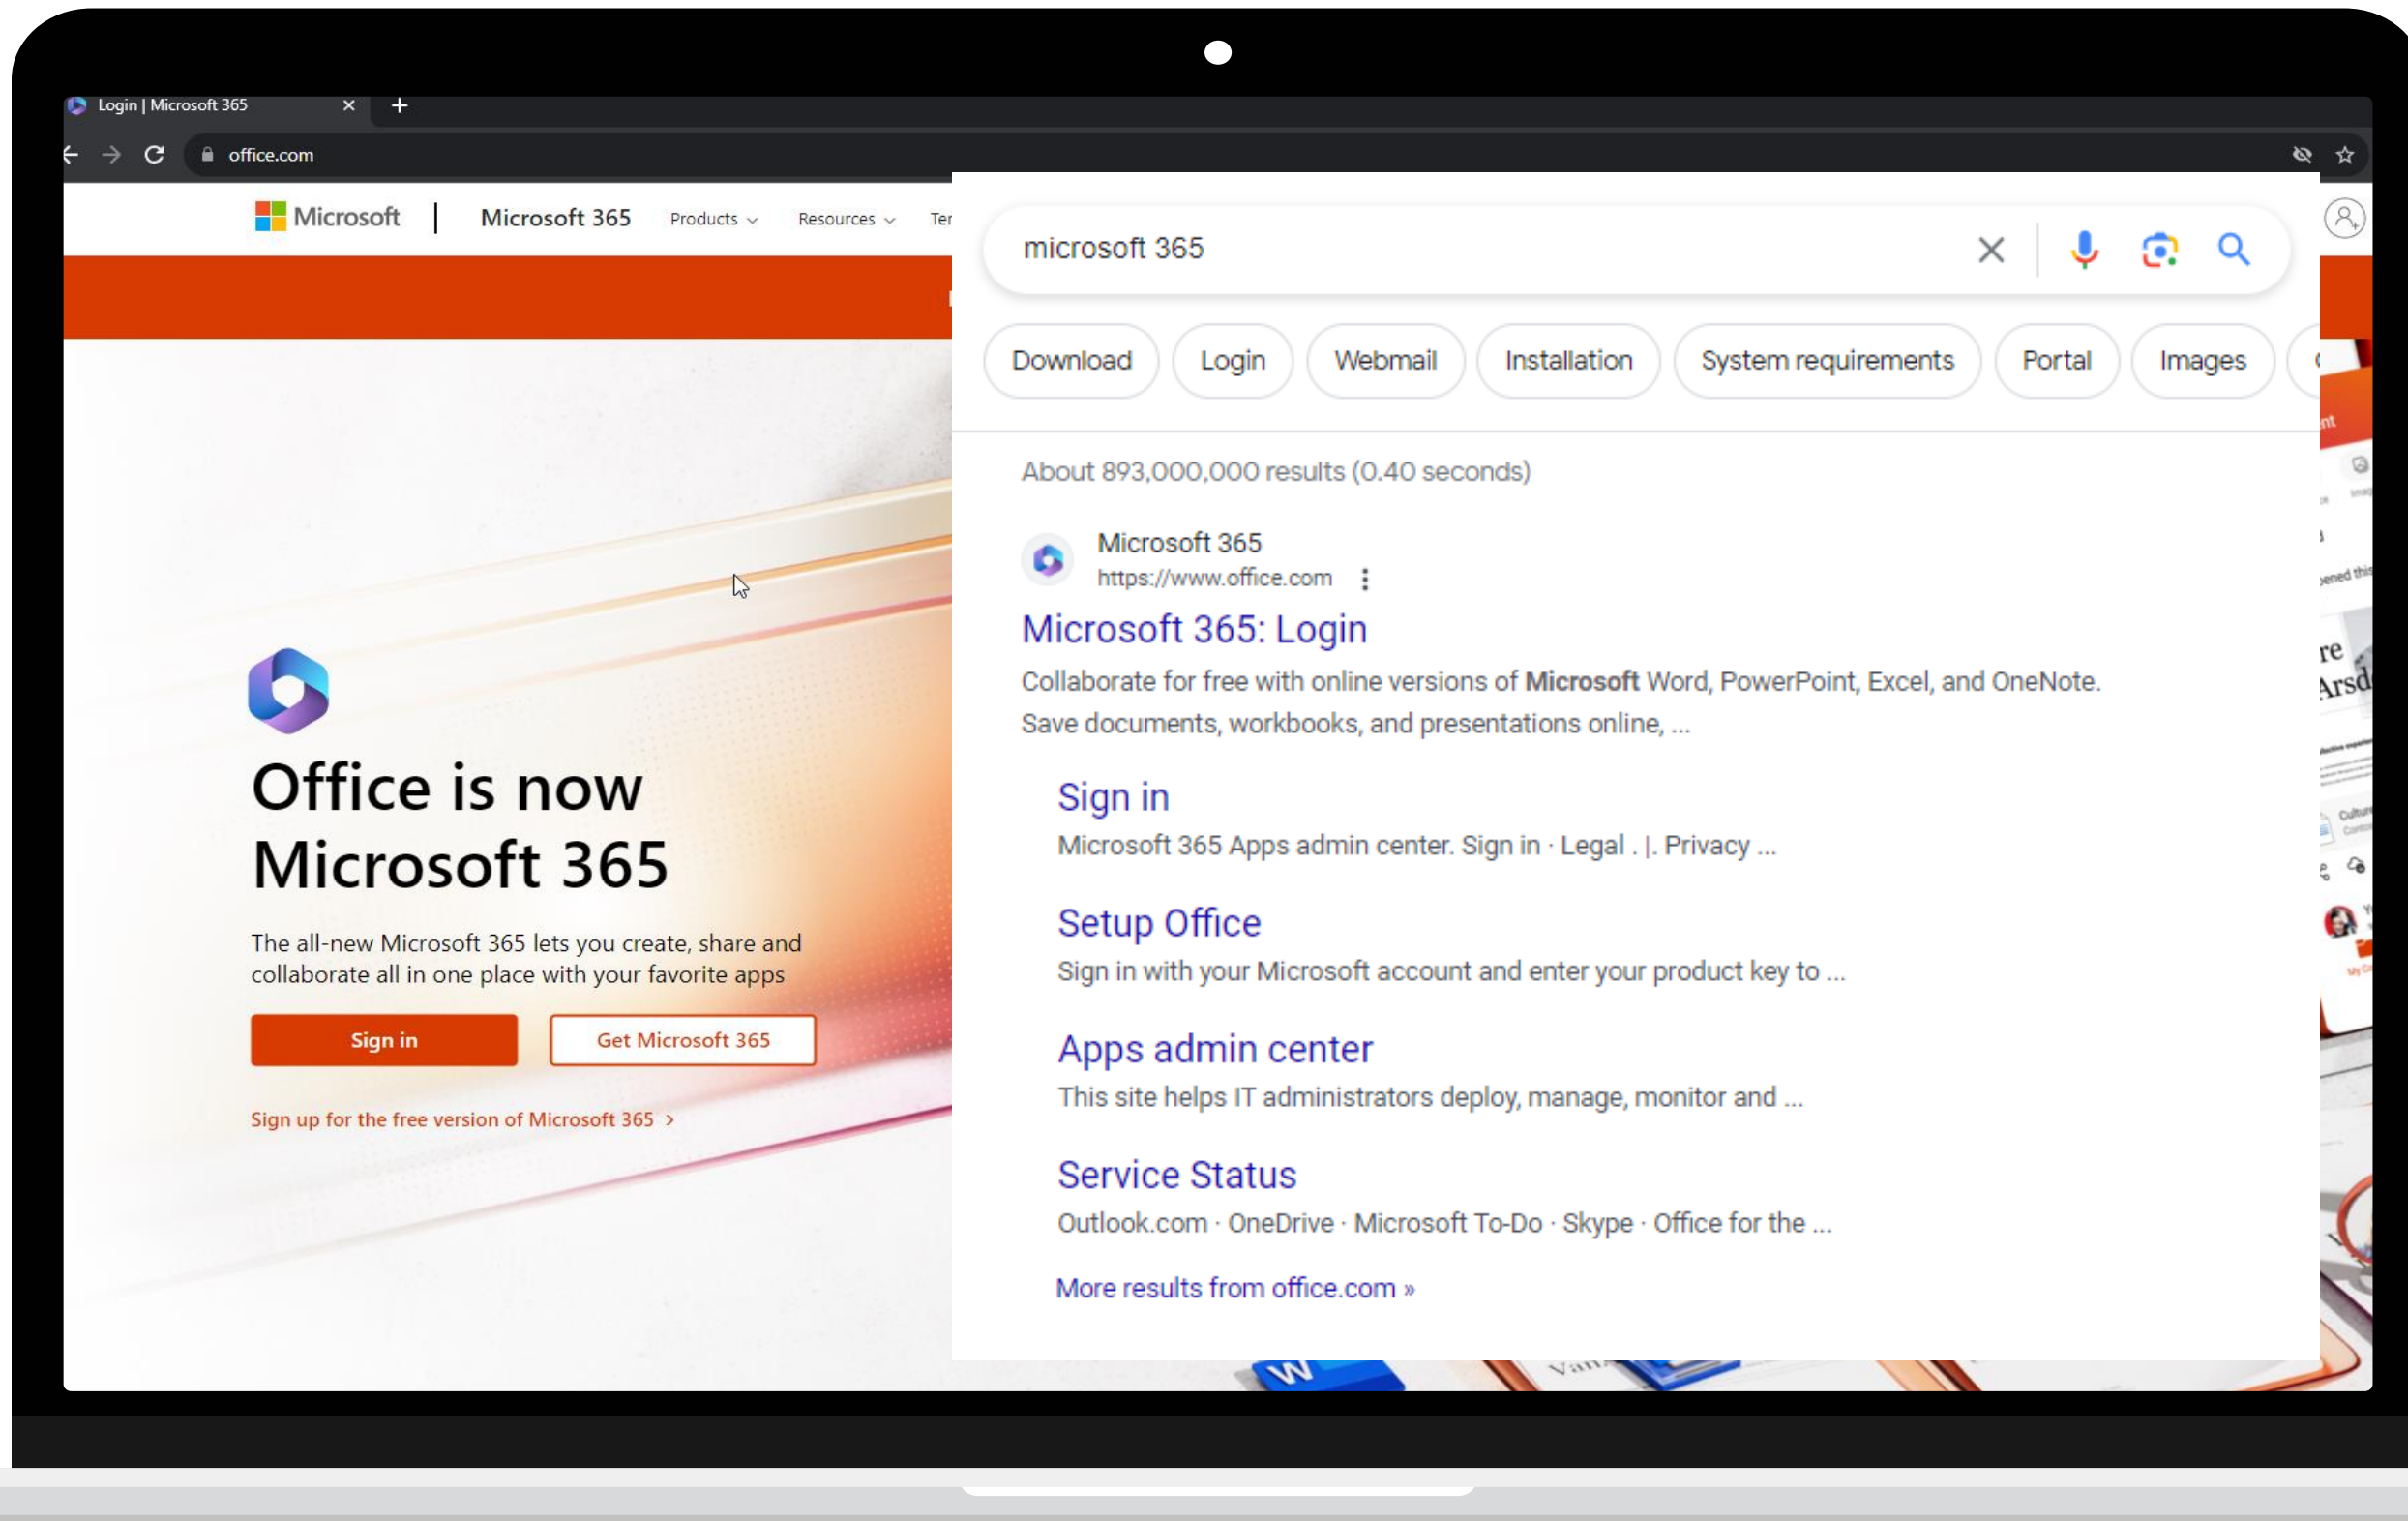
Login | Microsoft 365

office.com

Microsoft | Microsoft 365 Products Resources Ter

Office is now Microsoft 365

The all-new Microsoft 365 lets you create, share and collaborate all in one place with your favorite apps

Sign in

Get Microsoft 365

Sign up for the free version of Microsoft 365 >

microsoft 365

Download Login Webmail Installation System requirements Portal Images

About 893,000,000 results (0.40 seconds)

Microsoft 365
https://www.office.com

Microsoft 365: Login

Collaborate for free with online versions of **Microsoft** Word, PowerPoint, Excel, and OneNote. Save documents, workbooks, and presentations online, ...

Sign in
Microsoft 365 Apps admin center. Sign in · Legal . |. Privacy ...

Setup Office
Sign in with your Microsoft account and enter your product key to ...

Apps admin center
This site helps IT administrators deploy, manage, monitor and ...

Service Status
Outlook.com · OneDrive · Microsoft To-Do · Skype · Office for the ...

More results from office.com »